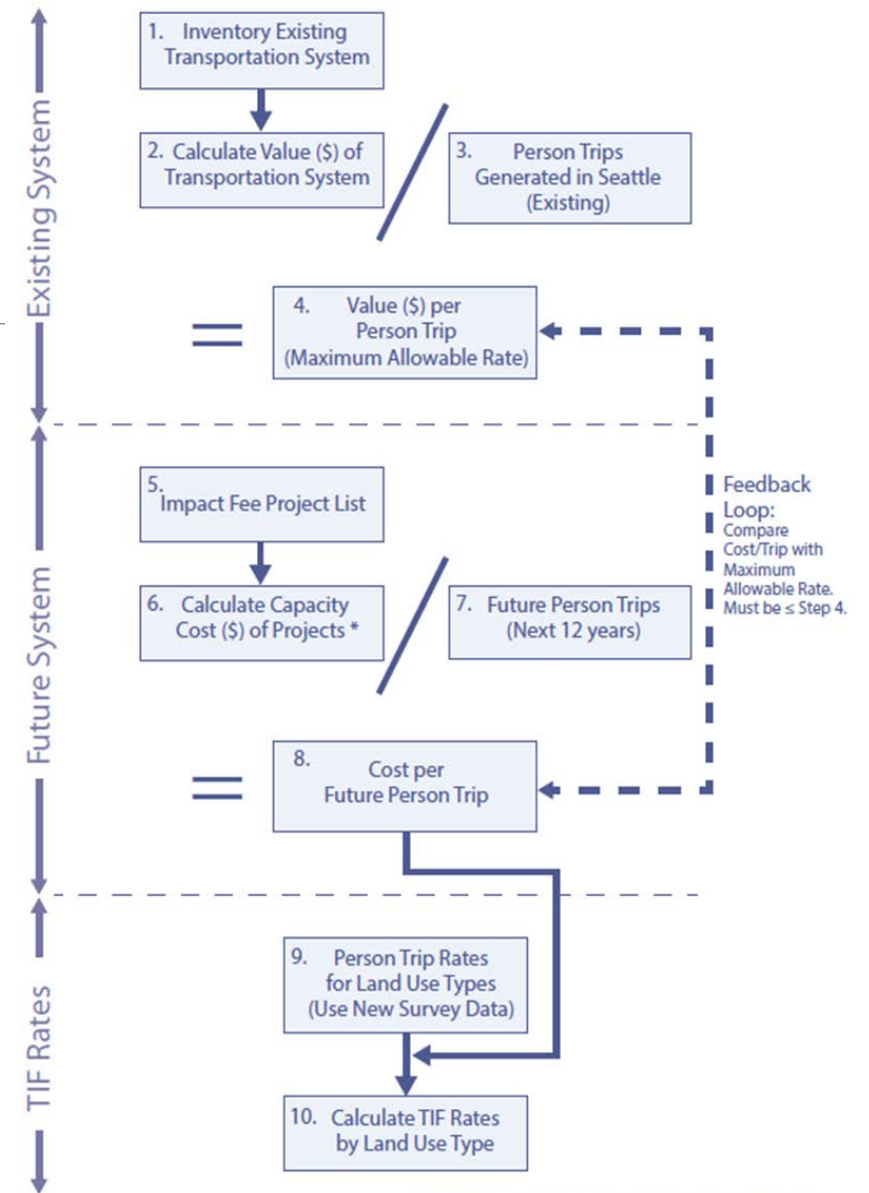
Existing System

1. Inventory Existing Transportation System

2. Calculate Value ($) of Transportation System

/

3. Person Trips Generated in Seattle (Existing)

=

4. Value ($) per Person Trip (Maximum Allowable Rate)

Future System

5. Impact Fee Project List

6. Calculate Capacity Cost ($) of Projects *

/

7. Future Person Trips (Next 12 years)

Feedback Loop: Compare Cost/Trip with Maximum Allowable Rate. Must be ≤ Step 4.

=

8. Cost per Future Person Trip

TIF Rates

9. Person Trip Rates for Land Use Types (Use New Survey Data)

10. Calculate TIF Rates by Land Use Type